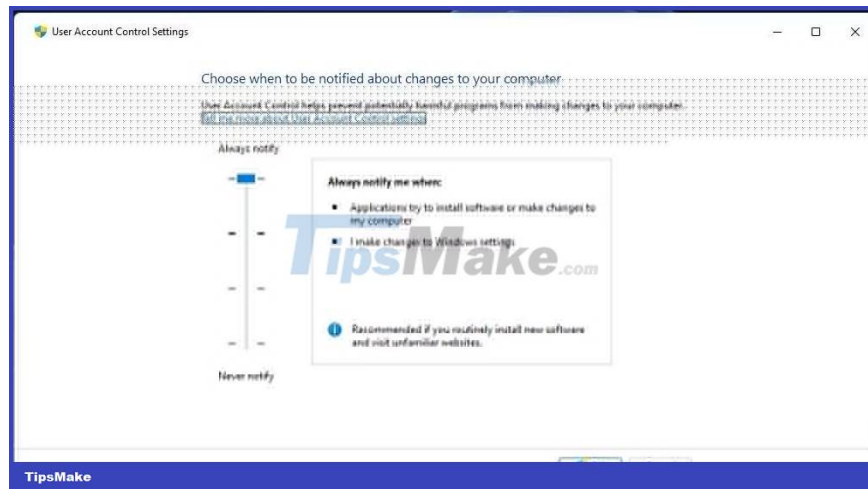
User Account Control Settings

Choose when to be notified about changes to your computer

User Account Control helps prevent potentially harmful programs from making changes to your computer.
Tell me more about User Account Control settings

Always notify

Always notify me when:

Applications try to install software or make changes to my computer

I make changes to Windows settings

TipsMake.com

Recommended if you routinely install new software and visit unfamiliar websites.

Never notify

TipsMake